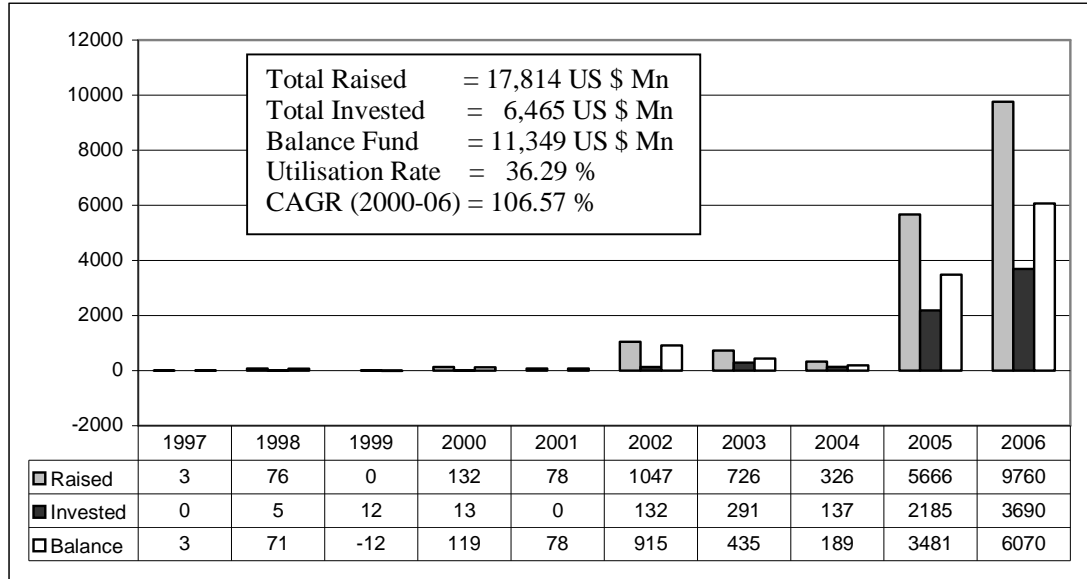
12000
10000
8000
6000
4000
2000
0
-2000

Total Raised = 17,814 US \$ Mn
Total Invested = 6,465 US \$ Mn
Balance Fund = 11,349 US \$ Mn
Utilisation Rate = 36.29 %
CAGR (2000-06) = 106.57 %

| | 1997 | 1998 | 1999 | 2000 | 2001 | 2002 | 2003 | 2004 | 2005 | 2006 |
|---|---|---|---|---|---|---|---|---|---|---|
| Raised | 3 | 76 | 0 | 132 | 78 | 1047 | 726 | 326 | 5666 | 9760 |
| Invested | 0 | 5 | 12 | 13 | 0 | 132 | 291 | 137 | 2185 | 3690 |
| Balance | 3 | 71 | -12 | 119 | 78 | 915 | 435 | 189 | 3481 | 6070 |